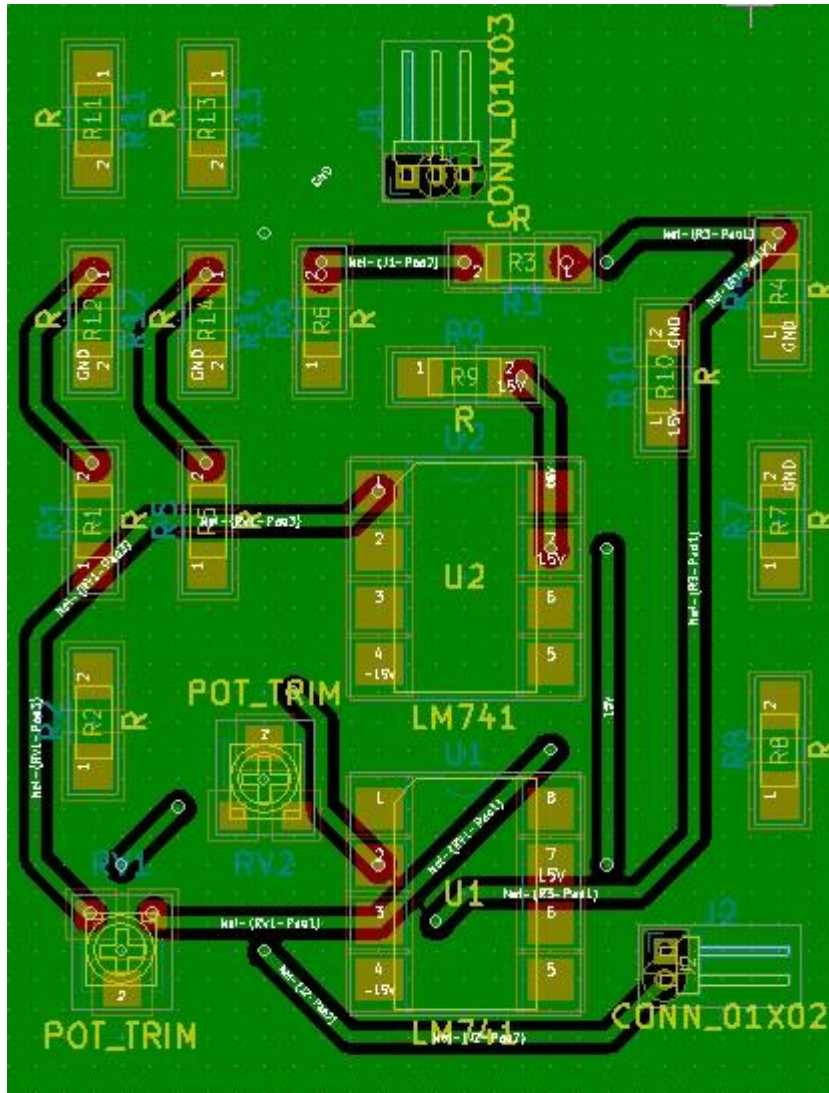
CONN_01X03
J1
R
R11
1
2
R11
R
R13
1
2
R13
GND
R
R3
2
1
R3
Net-(R3-Pad1)
Net-(J1-Pad2)
R
R12
1
GND
2
R12
R
R14
1
GND
2
R14
R6
R6
2
1
R
R4
L
GND
R4
R9
1
R9
2
15V
R
R10
2
GND
L
15V
R10
R
U2
R
R1
2
1
R1
Net-(RV1-Pad3)
R
R5
2
1
R5
Net-(RV1-Pad3)
1
2
3
4
-15V
8
7
15V
6
5
U2
LM741
R7
2
GND
1
R7
R
Net-(R3-Pad1)
R
R2
2
1
R2
Net-(RV1-Pad3)
POT_TRIM
2
RV2
15V
U1
L
2
3
4
-15V
8
7
15V
6
5
U1
LM741
R8
2
L
R8
R
RV1
Net-(RV1-Pad1)
Net-(RV1-Pad1)
Net-(R3-Pad1)
Net-(J2-Pad2)
Net-(J2-Pad2)
2
POT_TRIM
J2
CONN_01X02